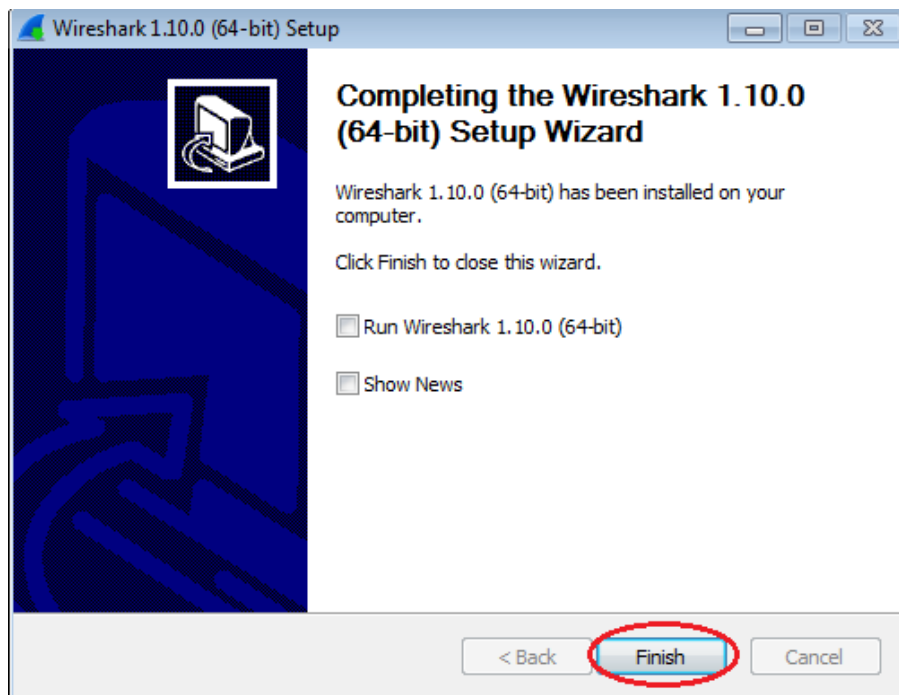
Wireshark 1.10.0 (64-bit) Setup

Completing the Wireshark 1.10.0 (64-bit) Setup Wizard

Wireshark 1.10.0 (64-bit) has been installed on your computer.

Click Finish to close this wizard.

Run Wireshark 1.10.0 (64-bit)

Show News

< Back

Finish

Cancel